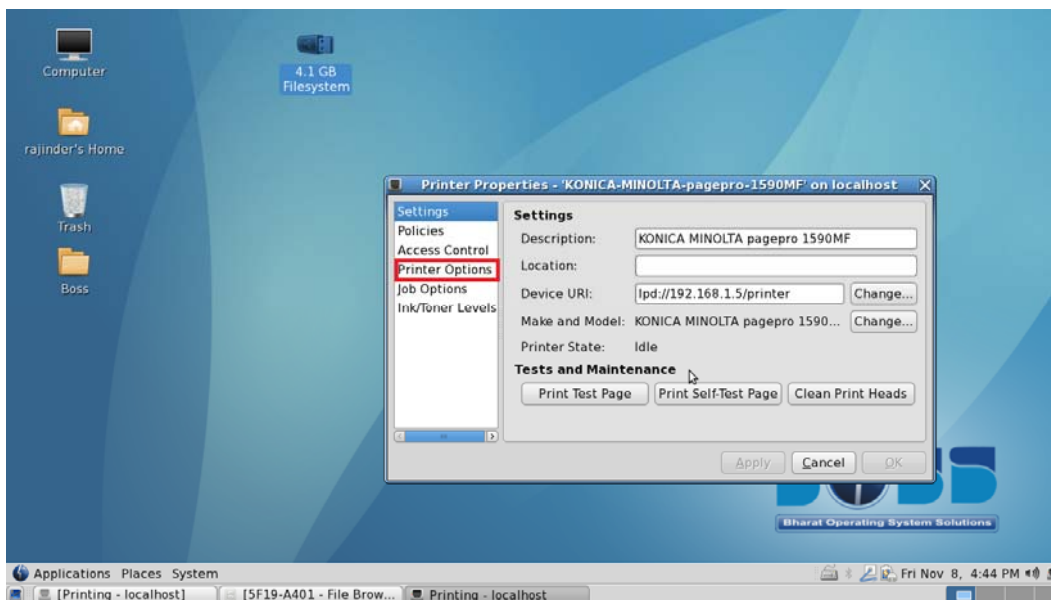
Computer

4.1 GB Filesystem

rajinder's Home

Trash

Boss

Printer Properties - 'KONICA-MINOLTA-pagepro-1590MF' on localhost

Settings
Policies
Access Control
Printer Options
Job Options
Ink/Toner Levels

Settings

Description: KONICA MINOLTA pagepro 1590MF

Location:

Device URI: lpd://192.168.1.5/printer Change...

Make and Model: KONICA MINOLTA pagepro 1590... Change...

Printer State: Idle

Tests and Maintenance

Print Test Page Print Self-Test Page Clean Print Heads

Apply Cancel OK

Bharat Operating System Solutions

Applications Places System

Fri Nov 8, 4:44 PM

[Printing - localhost] [5F19-A401 - File Brow... Printing - localhost